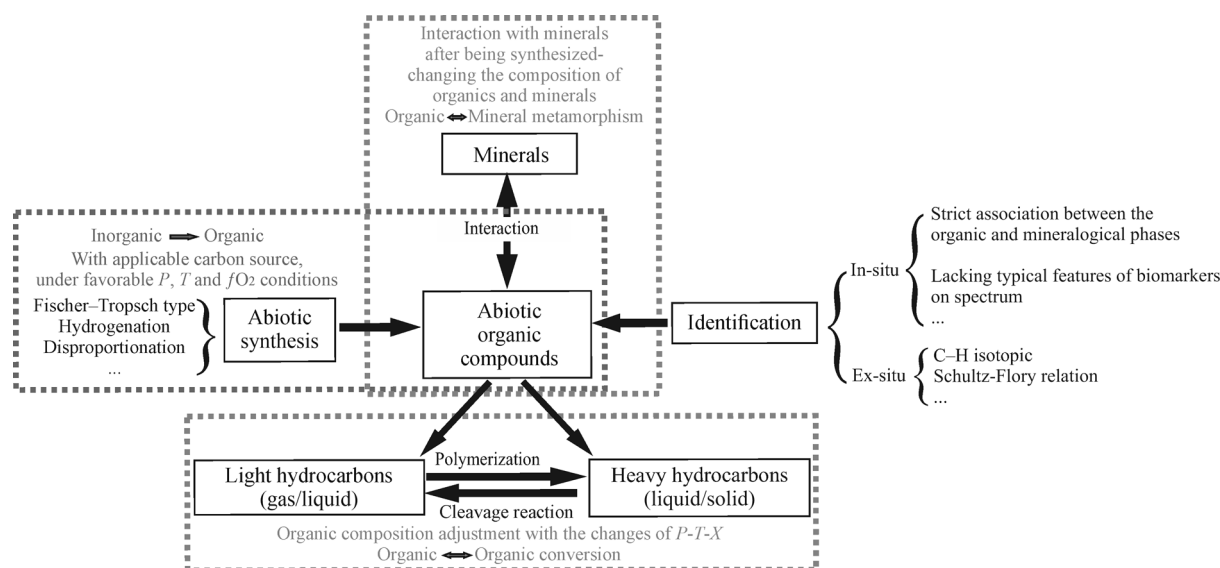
Interaction with minerals after being synthesized-changing the composition of organics and minerals
Organic ⇔ Mineral metamorphism

Minerals

Interaction

Inorganic ⟹ Organic
With applicable carbon source, under favorable $P$, $T$ and $fO_2$ conditions

Fischer–Tropsch type
Hydrogenation
Disproportionation
...

Abiotic synthesis

Abiotic organic compounds

Identification

In-situ
Strict association between the organic and mineralogical phases
Lacking typical features of biomarkers on spectrum
...

Ex-situ
C–H isotopic
Schultz-Flory relation
...

Light hydrocarbons (gas/liquid)

Polymerization

Cleavage reaction

Heavy hydrocarbons (liquid/solid)

Organic composition adjustment with the changes of $P$-$T$-$X$
Organic ⇔ Organic conversion